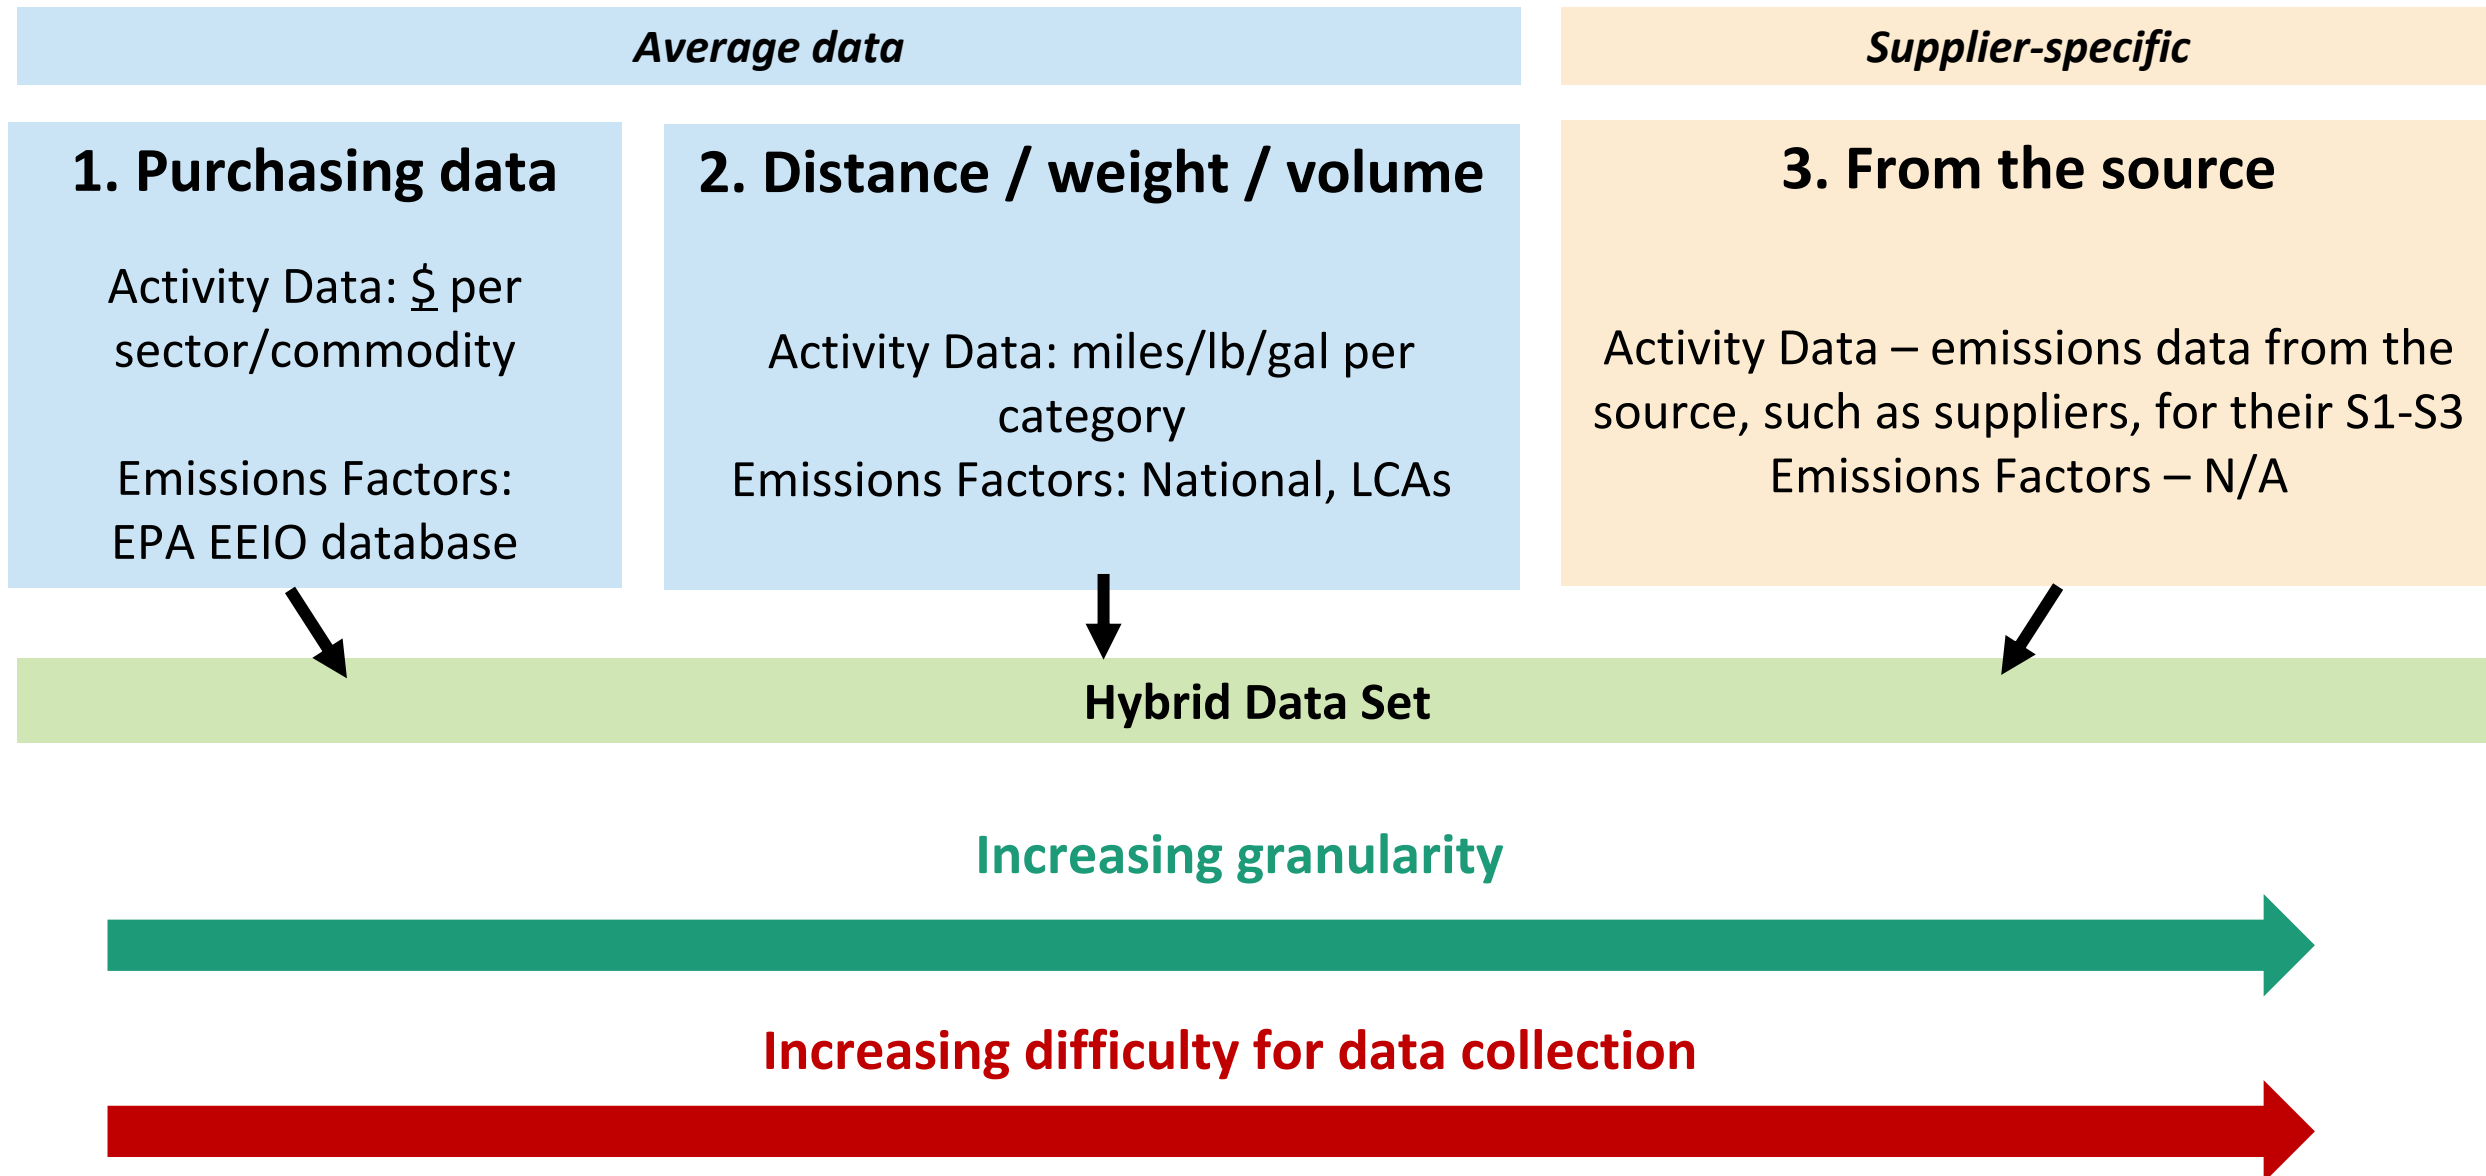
Average data

Supplier-specific

1. Purchasing data

Activity Data: $ per sector/commodity

Emissions Factors: EPA EEIO database

2. Distance / weight / volume

Activity Data: miles/lb/gal per category
Emissions Factors: National, LCAs

3. From the source

Activity Data – emissions data from the source, such as suppliers, for their S1-S3
Emissions Factors – N/A

Hybrid Data Set

Increasing granularity

Increasing difficulty for data collection